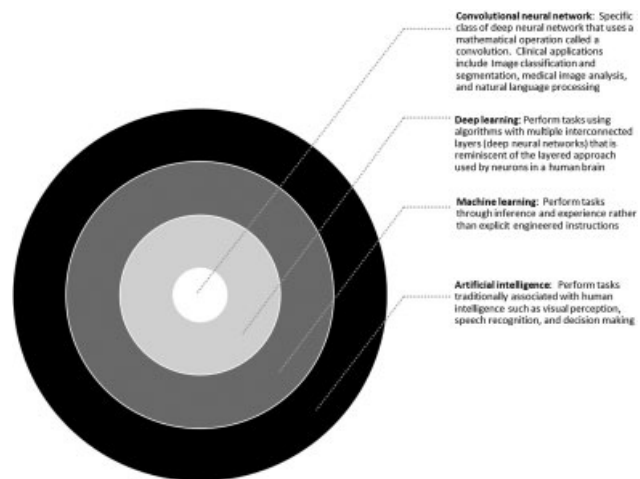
**Convolutional neural network:** Specific class of deep neural network that uses a mathematical operation called a convolution. Clinical applications include image classification and segmentation, medical image analysis, and natural language processing

**Deep learning:** Perform tasks using algorithms with multiple interconnected layers (deep neural networks) that is reminiscent of the layered approach used by neurons in a human brain

**Machine learning:** Perform tasks through inference and experience rather than explicit engineered instructions

**Artificial intelligence:** Perform tasks traditionally associated with human intelligence such as visual perception, speech recognition, and decision making